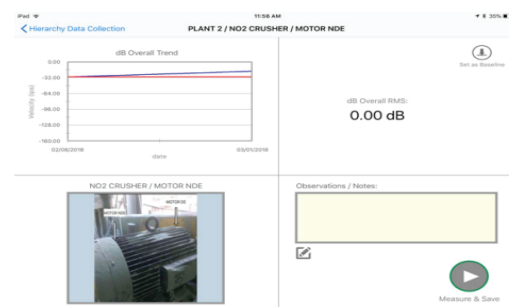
iPad
11:56 AM
35%

Hierarchy Data Collection
PLANT 2 / NO2 CRUSHER / MOTOR NDE

dB Overall Trend
0.00
-32.00
-64.00
-96.00
-128.00
-160.00
Velocity (ips)
02/06/2018
03/01/2018
date

Set as Baseline

dB Overall RMS:
0.00 dB

NO2 CRUSHER / MOTOR NDE
MOTOR NDE
MOTOR DE

Observations / Notes:

Measure & Save